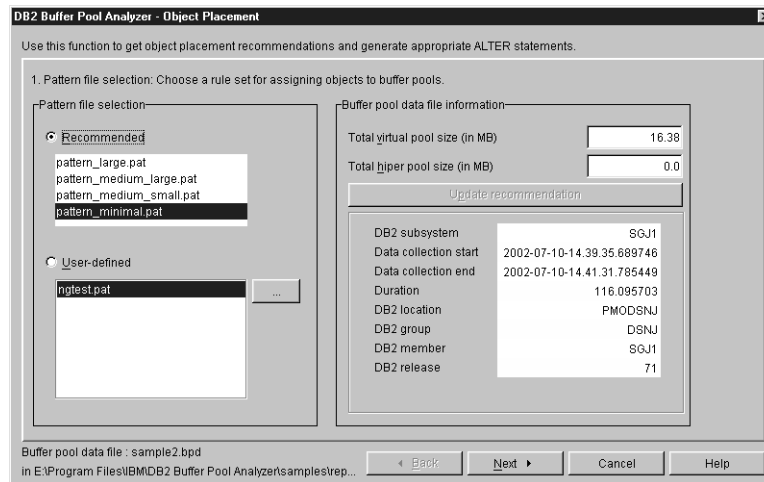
DB2 Buffer Pool Analyzer - Object Placement

Use this function to get object placement recommendations and generate appropriate ALTER statements.

1. Pattern file selection: Choose a rule set for assigning objects to buffer pools.

Pattern file selection

Recommended

pattern_large.pat
pattern_medium_large.pat
pattern_medium_small.pat
pattern_minimal.pat

User-defined

ngtest.pat

...

Buffer pool data file information

Total virtual pool size (in MB) 16.38

Total hiper pool size (in MB) 0.0

Update recommendation

| | |
|---|---|
| DB2 subsystem | SGJ1 |
| Data collection start | 2002-07-10-14.39.35.689746 |
| Data collection end | 2002-07-10-14.41.31.785449 |
| Duration | 116.095703 |
| DB2 location | PMODSNJ |
| DB2 group | DSNJ |
| DB2 member | SGJ1 |
| DB2 release | 71 |

Buffer pool data file : sample2.bpd
in E:\Program Files\IBM\DB2 Buffer Pool Analyzer\samples\rep...

◂ Back

Next ▸

Cancel

Help